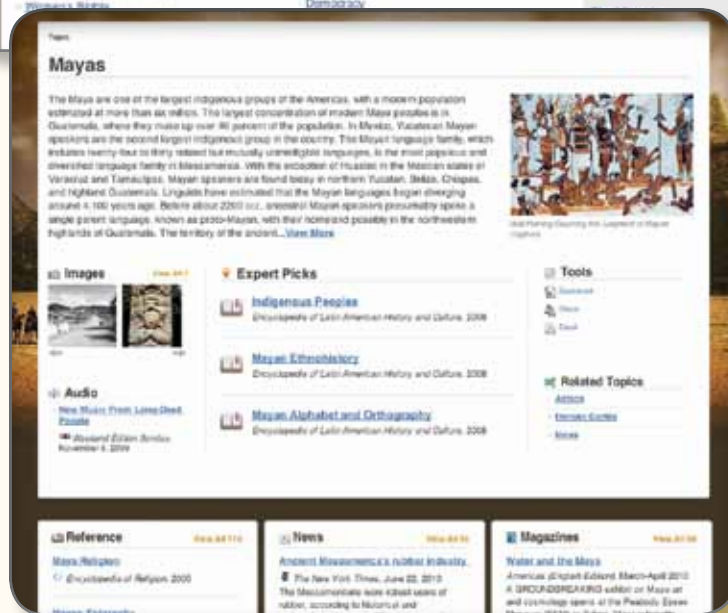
Women's Rights
Democracy

Topic

Mayas

The Maya are one of the largest indigenous groups of the Americas, with a modern population estimated at more than six million. The largest concentration of modern Maya peoples is in Guatemala, where they make up over 40 percent of the population. In Mexico, Yucatecan Mayan speakers are the second largest indigenous group in the country. The Mayan language family, which includes twenty-four to thirty related but mutually unintelligible languages, is the most populous and diversified language family in Mesoamerica. With the exception of Huastec in the Mexican states of Veracruz and Tamaulipas, Mayan speakers are found today in northern Yucatán, Belize, Chiapas, and highland Guatemala. Linguists have estimated that the Mayan languages began diverging around 4,100 years ago. Before about 2200 BCE, ancestral Mayan speakers presumably spoke a single parent language, known as proto-Mayan, with their homeland possibly in the northwestern highlands of Guatemala. The territory of the ancient... View More

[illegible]

Images View All

Audio
New Music From Long-Dead People
Weekend Edition Sunday
November 8, 2009

Expert Picks

Indigenous Peoples
Encyclopedia of Latin American History and Culture, 2008

Mayan Ethnohistory
Encyclopedia of Latin American History and Culture, 2008

Mayan Alphabet and Orthography
Encyclopedia of Latin American History and Culture, 2008

Tools
Bookmark
Share
Email

Related Topics
Aztecs
Hernán Cortés
Incas

Reference View All
Maya Religion
Encyclopedia of Religion, 2005

News View All
Ancient Mesoamerica's rubber industry
The New York Times, June 22, 2010
The Mesoamericans were adept users of rubber, according to historical and

Magazines View All
Water and the Maya
Americas (English Edition), March-April 2010
A GROUNDBREAKING exhibit on Maya art and cosmology opens at the Peabody Essex